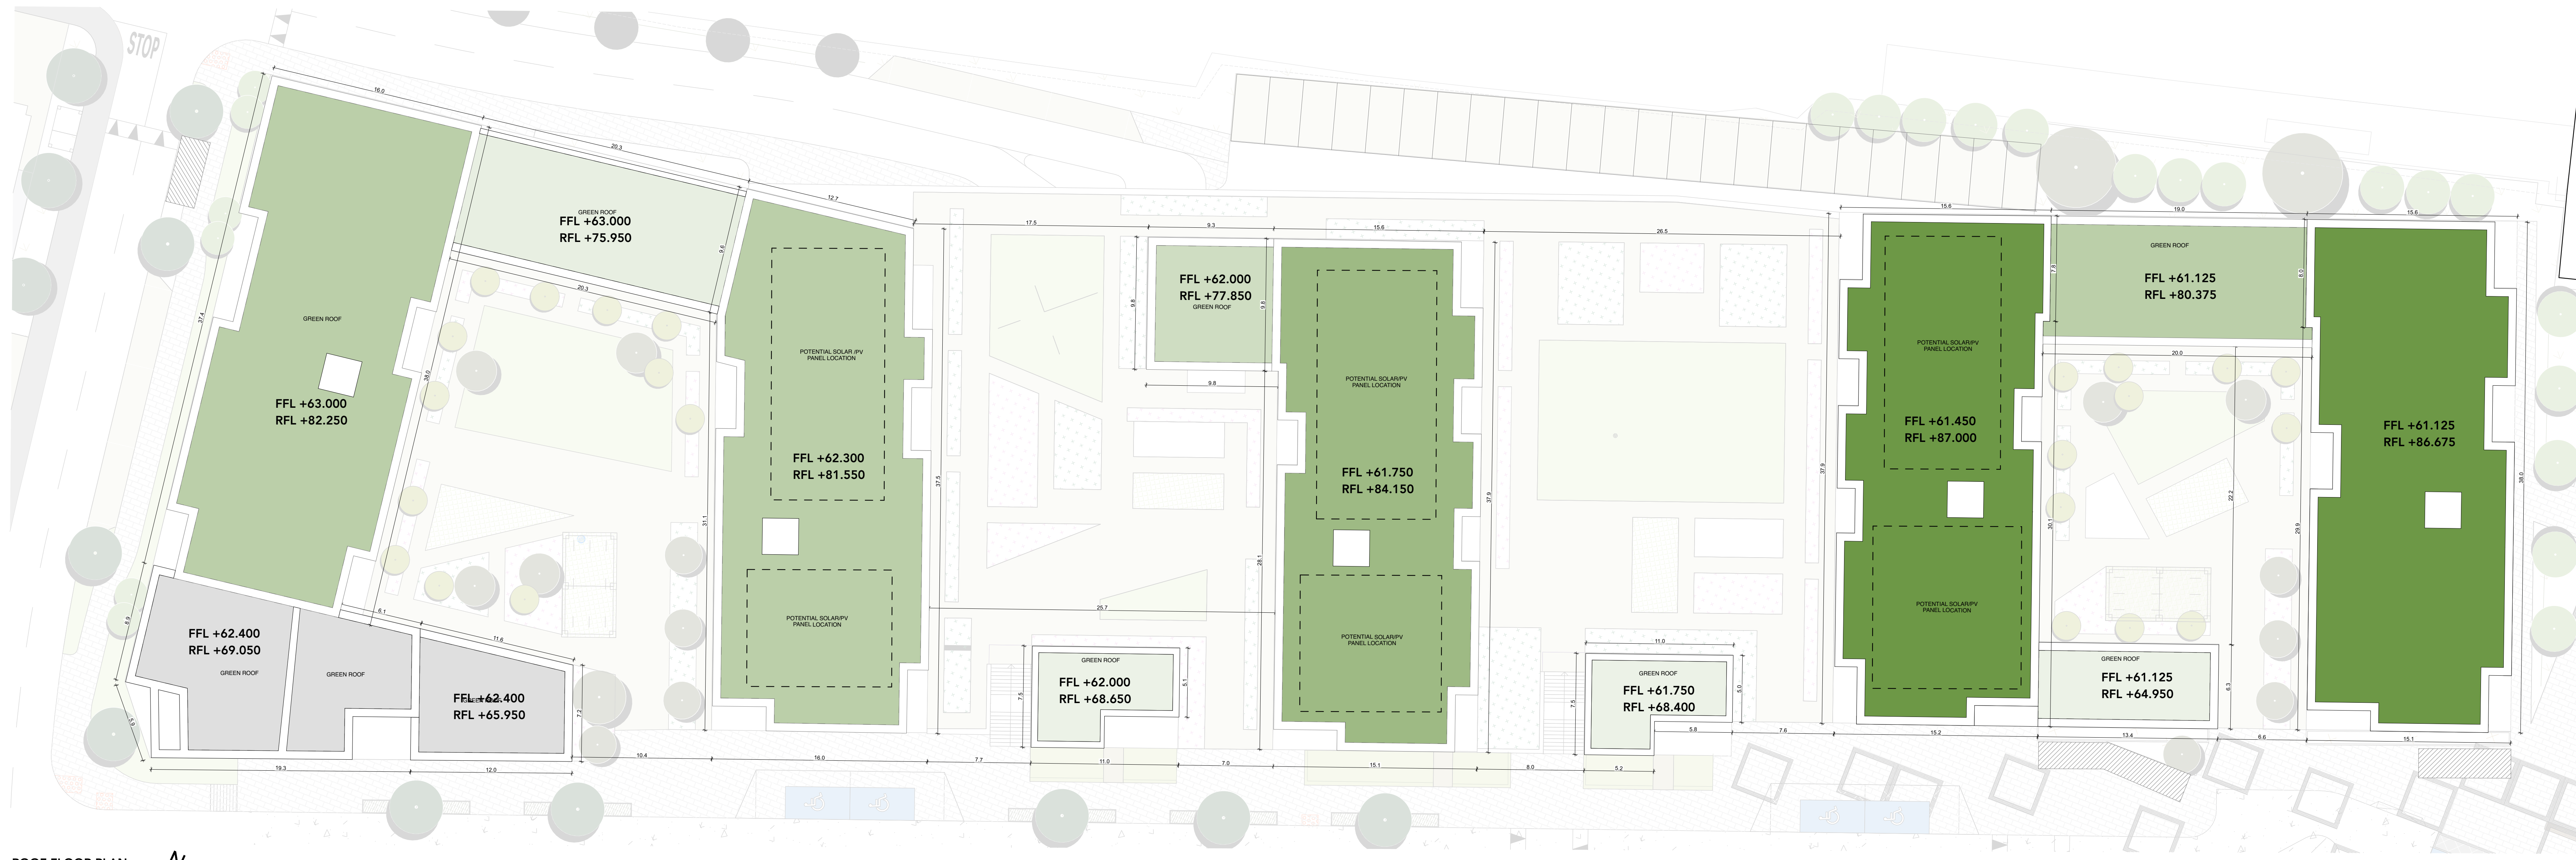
STOP

16.0
20.3
12.7
17.5
9.3
15.6
26.5
15.6
19.0
15.6

GREEN ROOF
FFL +63.000
RFL +75.950

GREEN ROOF
FFL +63.000
RFL +82.250

37.4
9.6
20.3
38.0

POTENTIAL SOLAR /PV PANEL LOCATION
FFL +62.300
RFL +81.550

POTENTIAL SOLAR/PV PANEL LOCATION

31.1
37.5

FFL +62.000
RFL +77.850
GREEN ROOF

9.8
9.8
9.8

POTENTIAL SOLAR/PV PANEL LOCATION
FFL +61.750
RFL +84.150

POTENTIAL SOLAR/PV PANEL LOCATION

37.9
28.1
25.7

POTENTIAL SOLAR/PV PANEL LOCATION
FFL +61.450
RFL +87.000

POTENTIAL SOLAR/PV PANEL LOCATION

37.9
7.8

GREEN ROOF
FFL +61.125
RFL +80.375

6.0
20.0
30.1
22.2
29.9

FFL +61.125
RFL +86.675

38.0

FFL +62.400
RFL +69.050
GREEN ROOF

GREEN ROOF

FFL +62.400
RFL +65.950

6.1
11.6
6.9
5.9
7.2

GREEN ROOF
FFL +62.000
RFL +68.650

7.5
5.1

11.0
GREEN ROOF
FFL +61.750
RFL +68.400

7.5
5.0
5.8

GREEN ROOF
FFL +61.125
RFL +64.950

6.3

19.3
12.0
10.4
16.0
7.7
11.0
7.0
15.1
8.0
5.2
7.6
15.2
13.4
6.6
15.1

ROOF FLOOR PLAN